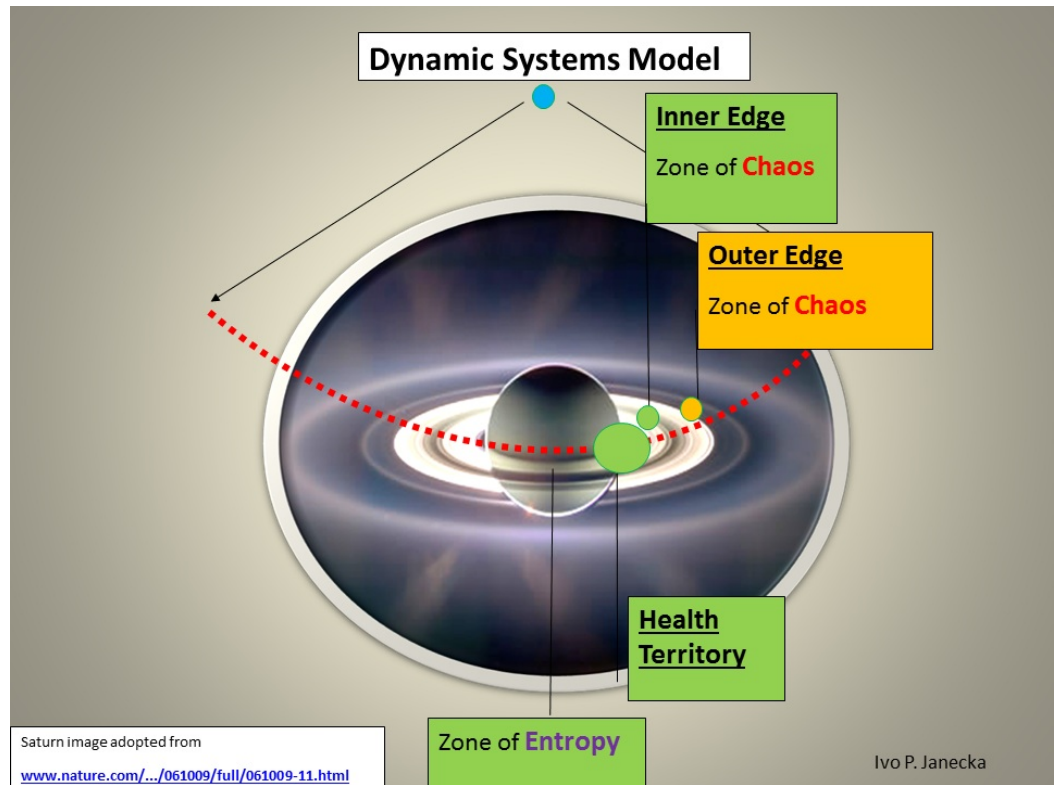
Dynamic Systems Model

Inner Edge

Zone of Chaos

Outer Edge

Zone of Chaos

Health Territory

Zone of Entropy

Saturn image adopted from

www.nature.com/.../061009/full/061009-11.html

Ivo P. Janecka